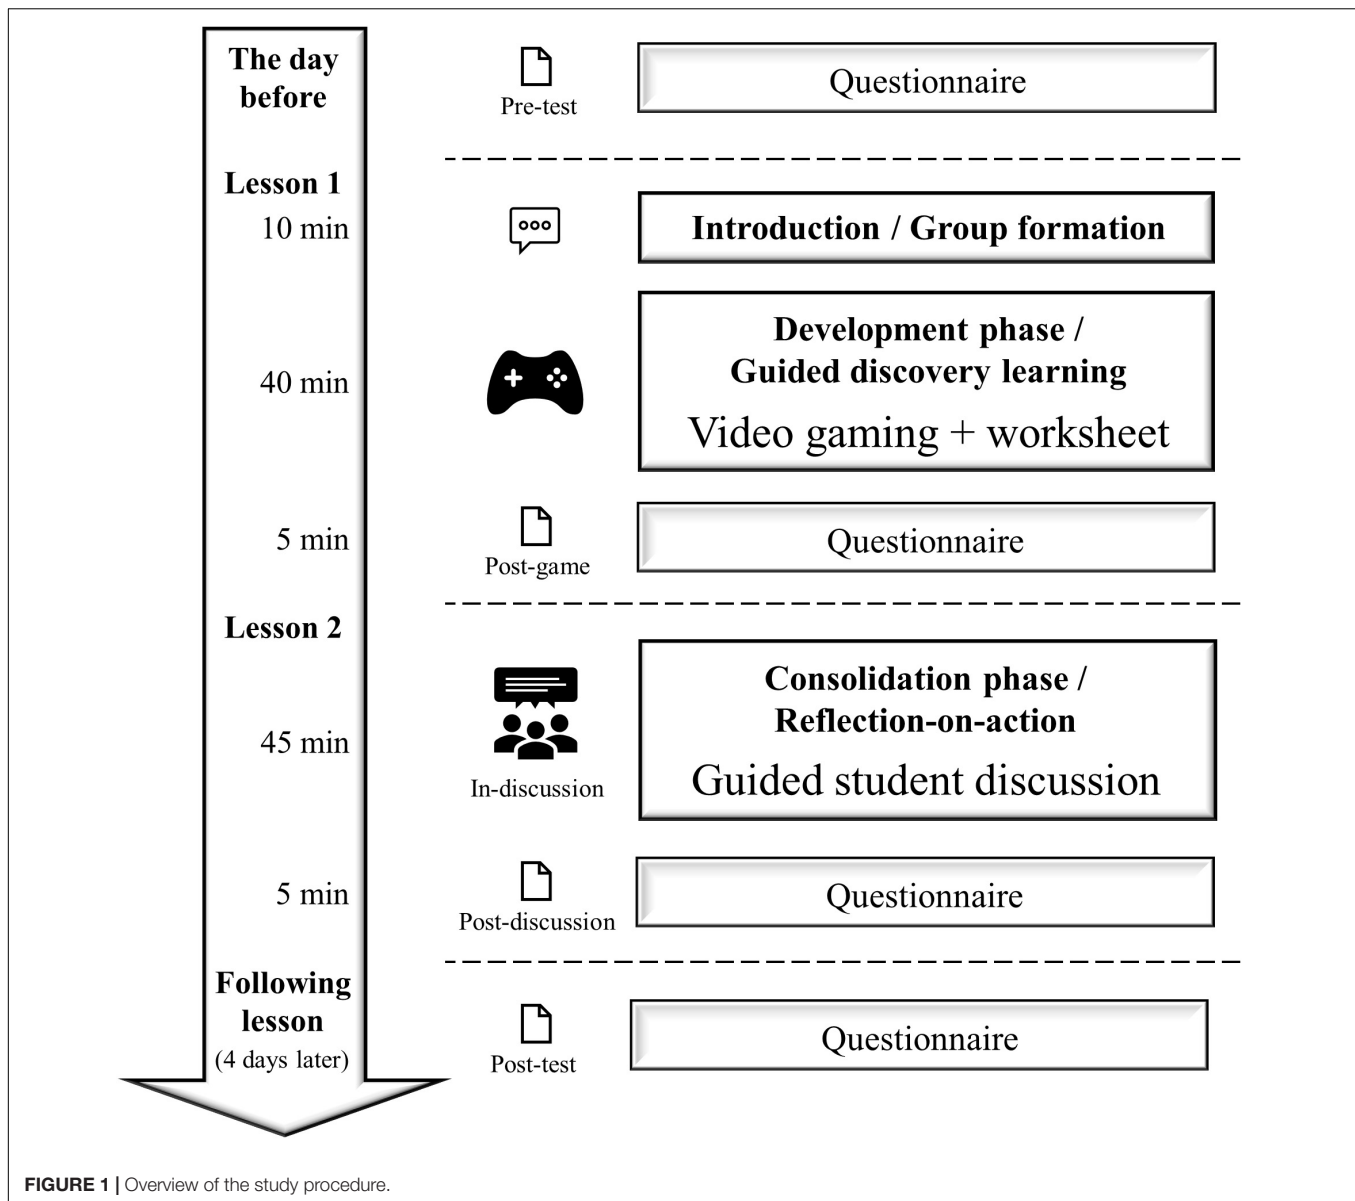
The day before

Pre-test

Questionnaire

Lesson 1

10 min

Introduction / Group formation

40 min

Development phase / Guided discovery learning

Video gaming + worksheet

5 min

Post-game

Questionnaire

Lesson 2

45 min

In-discussion

Consolidation phase / Reflection-on-action

Guided student discussion

5 min

Post-discussion

Questionnaire

Following lesson (4 days later)

Post-test

Questionnaire

FIGURE 1 | Overview of the study procedure.